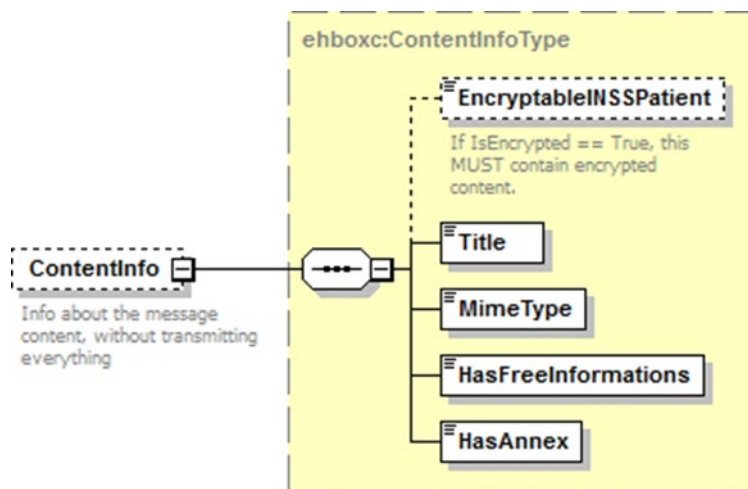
ehboxc:ContentInfoType

EncryptableINSSPatient

If IsEncrypted == True, this MUST contain encrypted content.

ContentInfo

Info about the message content, without transmitting everything

Title

MimeType

HasFreeInformations

HasAnnex